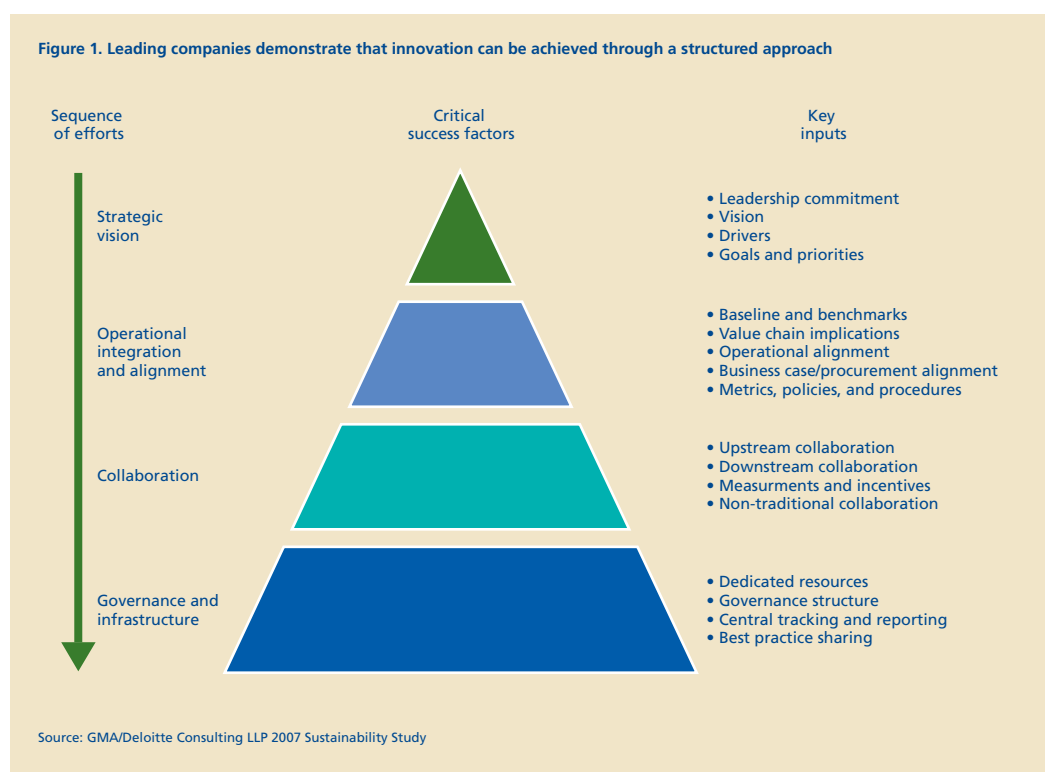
Figure 1. Leading companies demonstrate that innovation can be achieved through a structured approach

Sequence of efforts

Critical success factors

Key inputs

Strategic vision

• Leadership commitment
• Vision
• Drivers
• Goals and priorities

Operational integration and alignment

• Baseline and benchmarks
• Value chain implications
• Operational alignment
• Business case/procurement alignment
• Metrics, policies, and procedures

Collaboration

• Upstream collaboration
• Downstream collaboration
• Measurments and incentives
• Non-traditional collaboration

Governance and infrastructure

• Dedicated resources
• Governance structure
• Central tracking and reporting
• Best practice sharing

Source: GMA/Deloitte Consulting LLP 2007 Sustainability Study